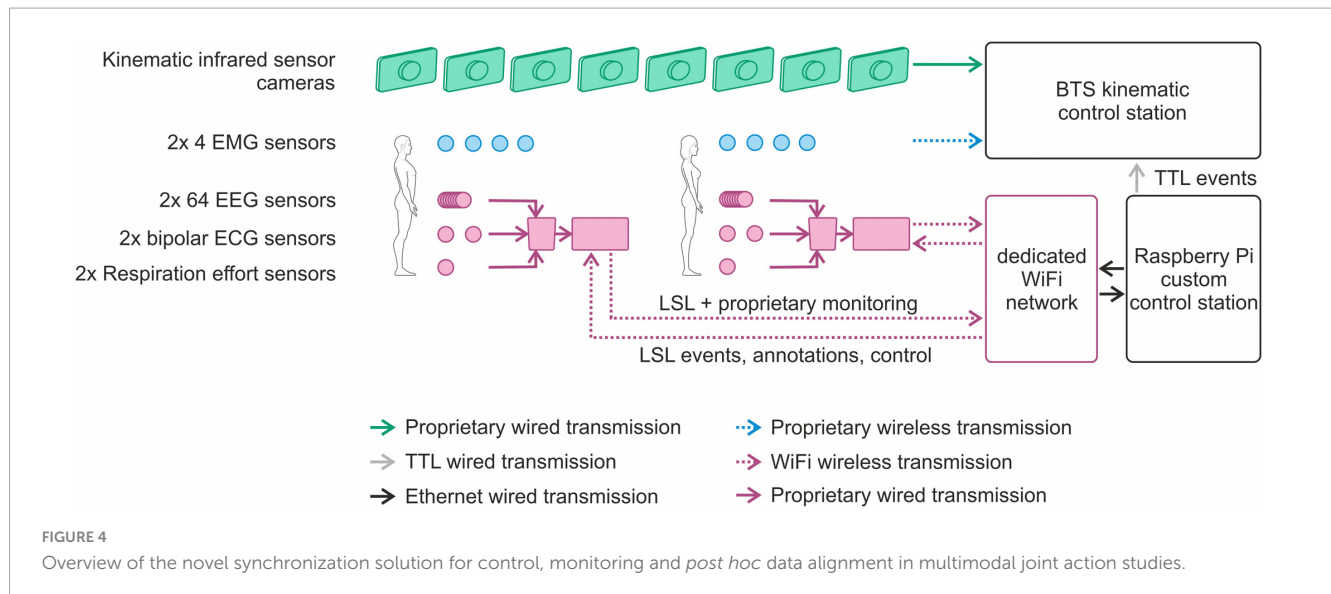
Kinematic infrared sensor cameras

2x 4 EMG sensors

2x 64 EEG sensors

2x bipolar ECG sensors

2x Respiration effort sensors

BTS kinematic control station

TTL events

dedicated WiFi network

Raspberry Pi custom control station

LSL + proprietary monitoring

LSL events, annotations, control

Proprietary wired transmission

TTL wired transmission

Ethernet wired transmission

Proprietary wireless transmission

WiFi wireless transmission

Proprietary wired transmission

FIGURE 4

Overview of the novel synchronization solution for control, monitoring and post hoc data alignment in multimodal joint action studies.